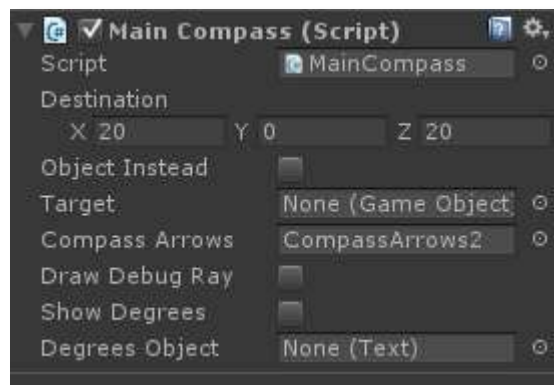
Main Compass (Script)

Script MainCompass

Destination

X 20 Y 0 Z 20

Object Instead

Target None (Game Object

Compass Arrows CompassArrows2

Draw Debug Ray

Show Degrees

Degrees Object None (Text)